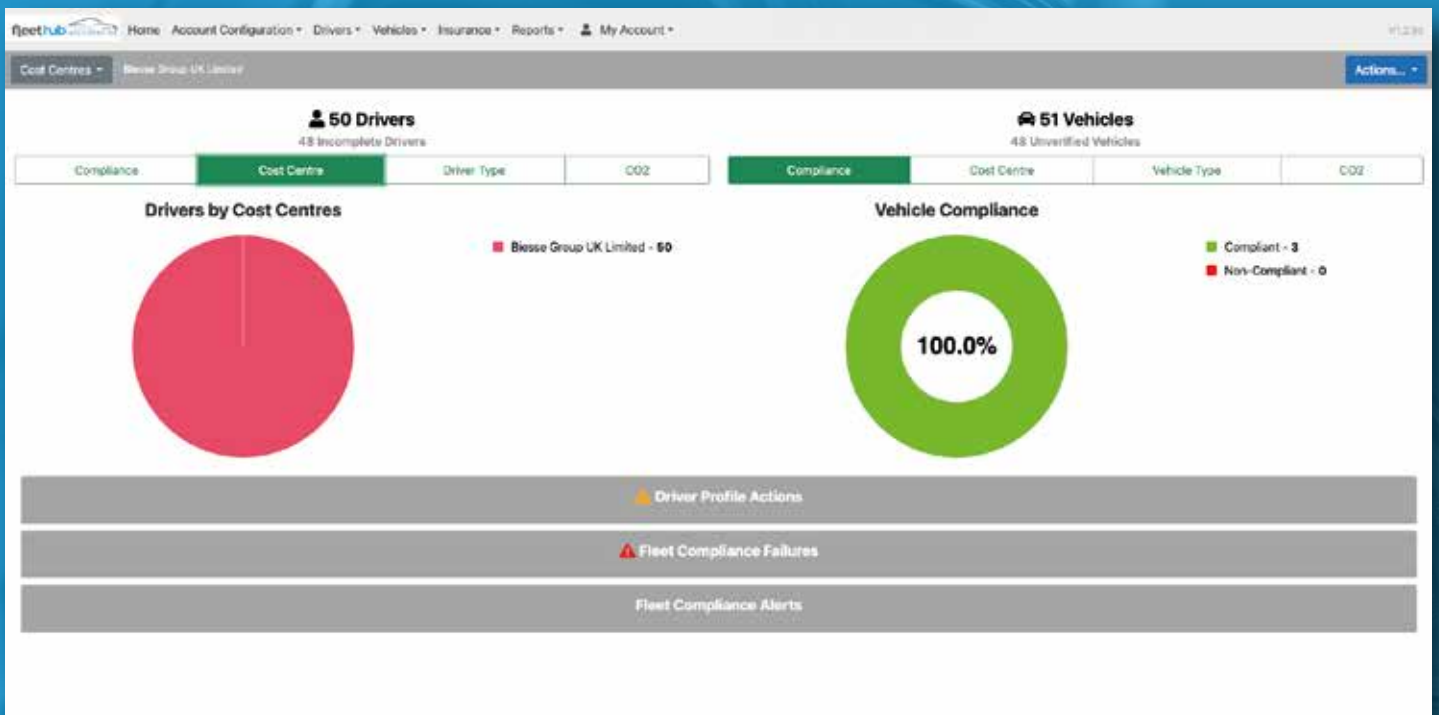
fleethub Home Account Configuration ▾ Drivers ▾ Vehicles ▾ Insurance ▾ Reports ▾ My Account ▾

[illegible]

Cost Centres ▾ Biesse Group UK Limited

Actions... ▾

50 Drivers
48 Incomplete Drivers

| Compliance | Cost Centre | Driver Type | CO2 |
|---|---|---|---|

51 Vehicles
48 Unverified Vehicles

| Compliance | Cost Centre | Vehicle Type | CO2 |
|---|---|---|---|

Drivers by Cost Centres

Biesse Group UK Limited - 50

Vehicle Compliance

100.0%

Compliant - 3
Non-Compliant - 0

Driver Profile Actions

Fleet Compliance Failures

Fleet Compliance Alerts